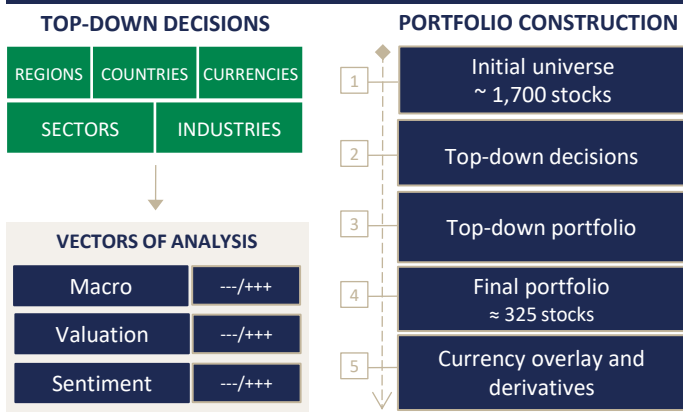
TOP-DOWN DECISIONS

REGIONS COUNTRIES CURRENCIES

SECTORS INDUSTRIES

VECTORS OF ANALYSIS

Macro ---/+++

Valuation ---/+++

Sentiment ---/+++

PORTFOLIO CONSTRUCTION

1 Initial universe ~ 1,700 stocks

2 Top-down decisions

3 Top-down portfolio

4 Final portfolio ≈ 325 stocks

5 Currency overlay and derivatives